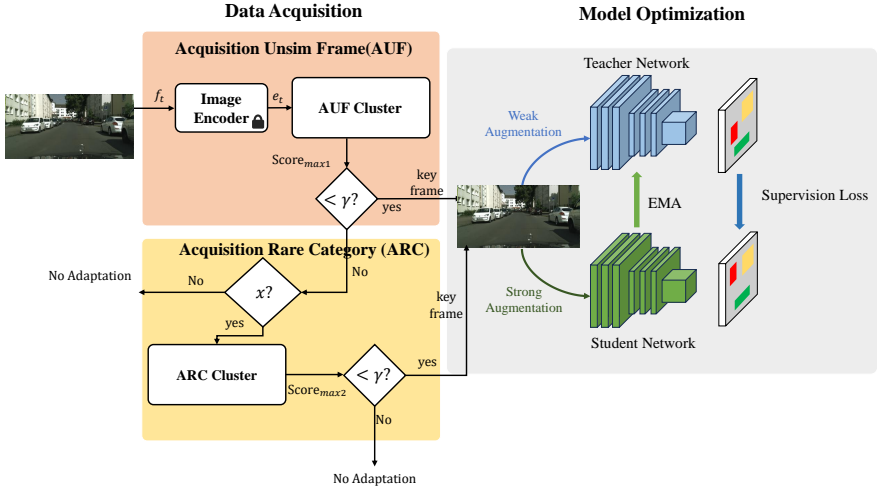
Data Acquisition

Model Optimization

Acquisition Unsim Frame(AUF)

$f_t$

Image Encoder

$e_t$

AUF Cluster

Score$_{max1}$

$< \gamma$?

key frame

yes

Acquisition Rare Category (ARC)

No

No Adaptation

No

$x$?

yes

ARC Cluster

Score$_{max2}$

$< \gamma$?

yes

No

No Adaptation

key frame

Teacher Network

Weak Augmentation

EMA

Supervision Loss

Strong Augmentation

Student Network